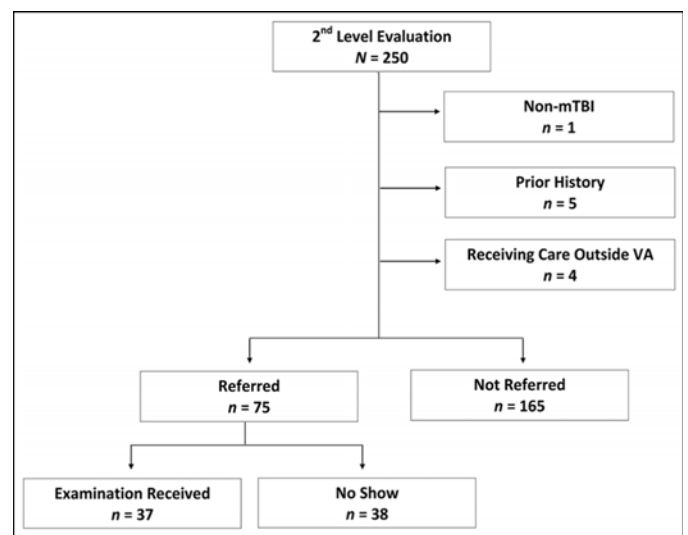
2$^{nd}$ Level Evaluation
$N = 250$

Non-mTBI
$n = 1$

Prior History
$n = 5$

Receiving Care Outside VA
$n = 4$

Referred
$n = 75$

Not Referred
$n = 165$

Examination Received
$n = 37$

No Show
$n = 38$